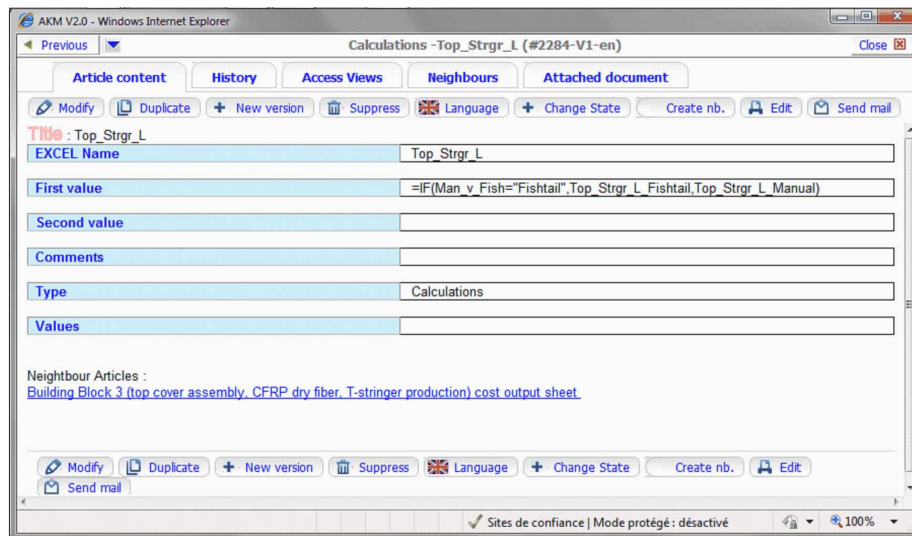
AKM V2.0 - Windows Internet Explorer

Previous

Calculations -Top_Strgr_L (#2284-V1-en)

Close

Article content | History | Access Views | Neighbours | Attached document

Modify | Duplicate | New version | Suppress | Language | Change State | Create nb. | Edit | Send mail

Title : Top_Strgr_L

| | |
|---|---|
| EXCEL Name | Top_Strgr_L |
| First value | =IF(Man_v_Fish="Fishtail",Top_Strgr_L_Fishtail,Top_Strgr_L_Manual) |
| Second value | |
| Comments | |
| Type | Calculations |
| Values | |

Neightbour Articles :
Building Block 3 (top cover assembly, CFRP dry fiber, T-stringer production) cost output sheet

Modify | Duplicate | New version | Suppress | Language | Change State | Create nb. | Edit
Send mail

Sites de confiance | Mode protégé : désactivé

100%